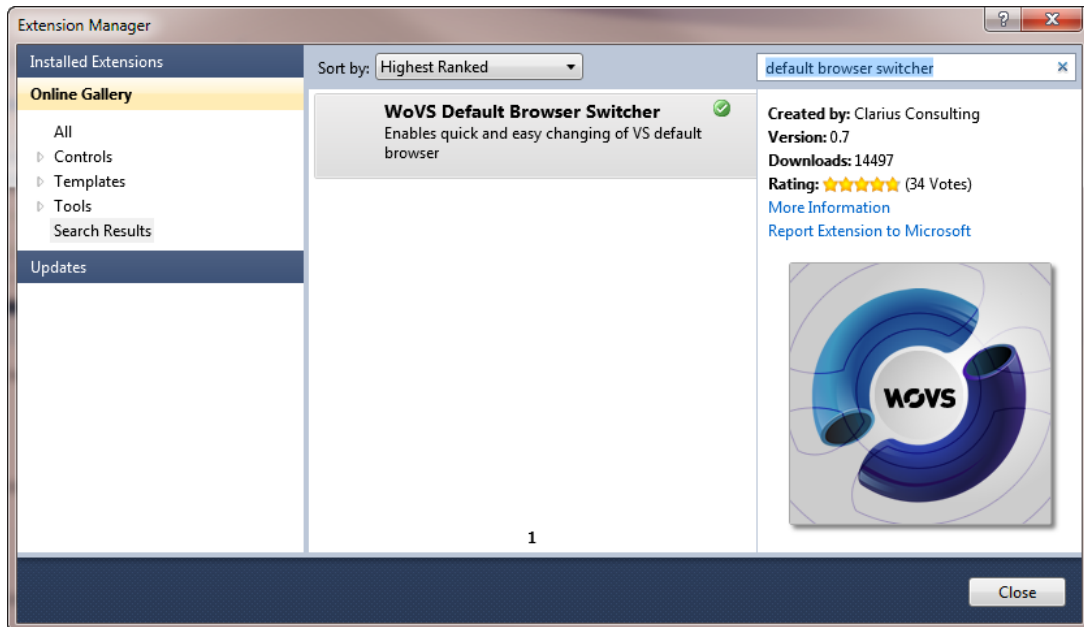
Extension Manager

?

Installed Extensions

Online Gallery

All

Controls

Templates

Tools

Search Results

Updates

Sort by: Highest Ranked

default browser switcher

WoVS Default Browser Switcher

Enables quick and easy changing of VS default browser

1

Created by: Clarius Consulting

Version: 0.7

Downloads: 14497

Rating: (34 Votes)

More Information

Report Extension to Microsoft

WOVS

Close